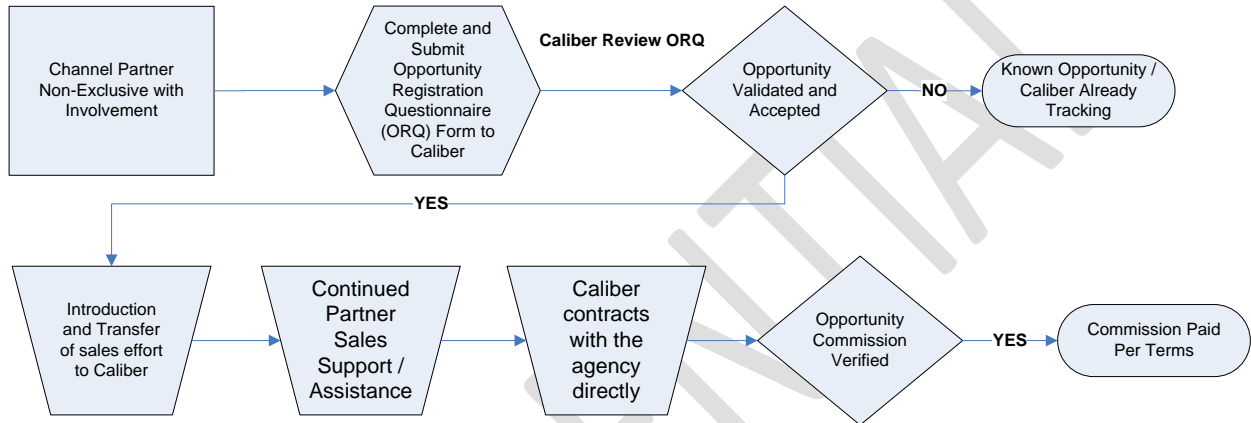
Channel Partner Non-Exclusive with Involvement

Complete and Submit Opportunity Registration Questionnaire (ORQ) Form to Caliber

Caliber Review ORQ

Opportunity Validated and Accepted

NO

Known Opportunity / Caliber Already Tracking

YES

Introduction and Transfer of sales effort to Caliber

Continued Partner Sales Support / Assistance

Caliber contracts with the agency directly

Opportunity Commission Verified

YES

Commission Paid Per Terms